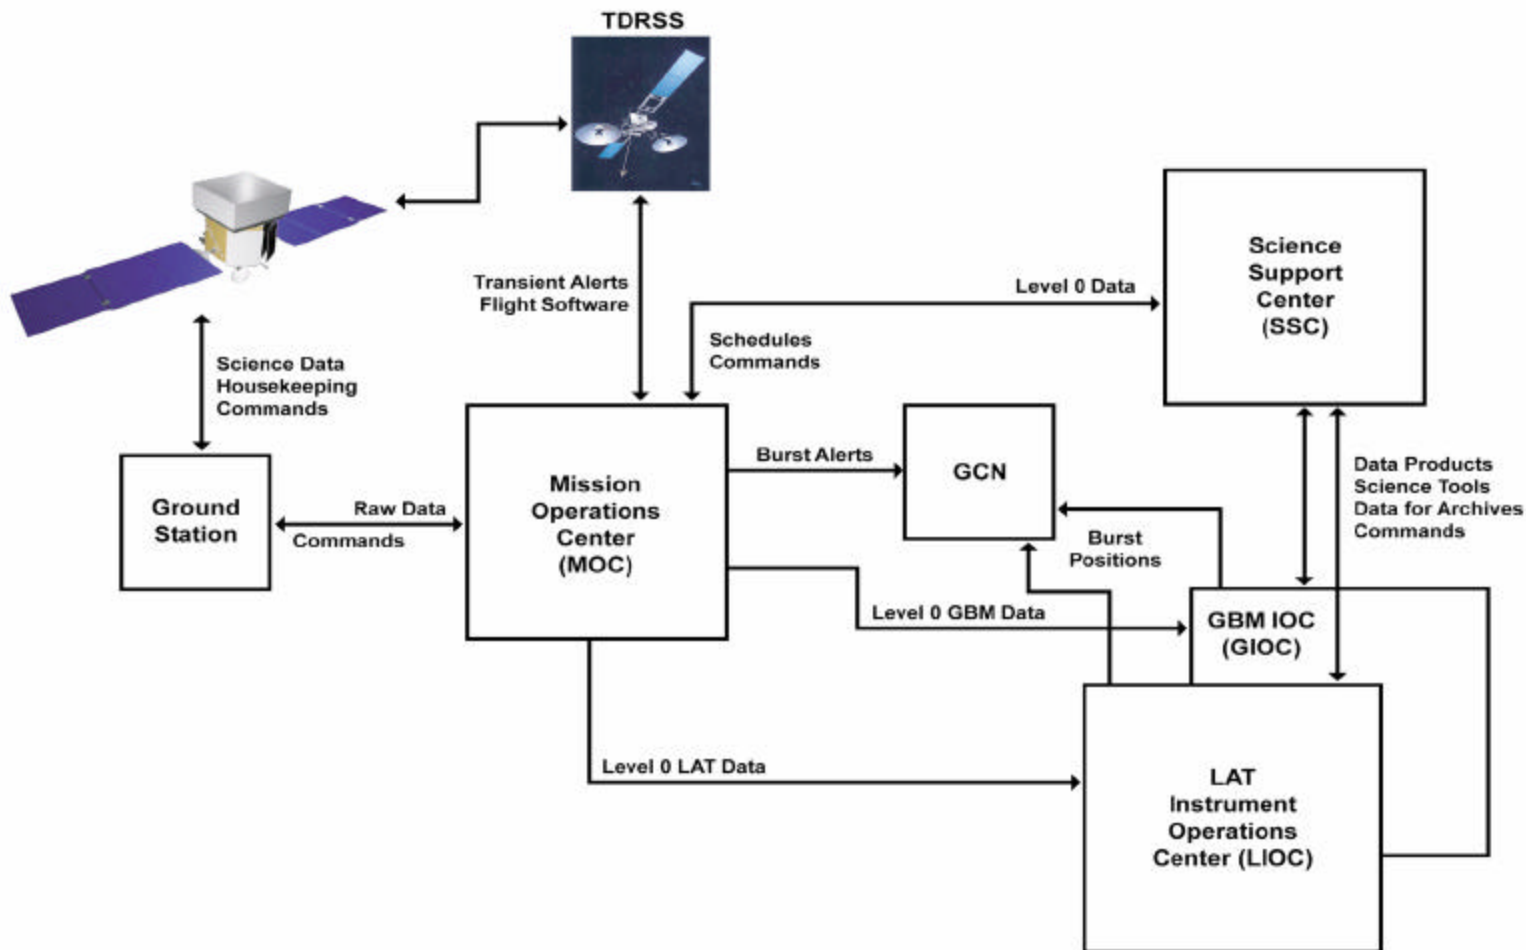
TDRSS

Transient Alerts
Flight Software

Science Data
Housekeeping
Commands

Ground Station

Raw Data
Commands

Mission Operations Center (MOC)

Schedules
Commands

Level 0 Data

Science Support Center (SSC)

Burst Alerts

GCN

Burst Positions

Data Products
Science Tools
Data for Archives
Commands

Level 0 GBM Data

GBM IOC (GIOC)

Level 0 LAT Data

LAT Instrument Operations Center (LIOC)